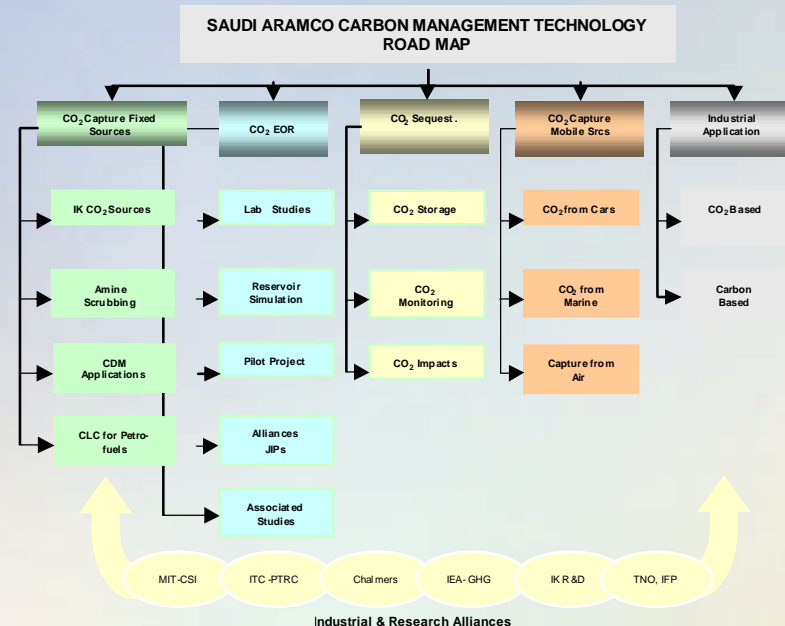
SAUDI ARAMCO CARBON MANAGEMENT TECHNOLOGY ROAD MAP

$CO_2$ Capture Fixed Sources

$CO_2$ EOR

$CO_2$ Sequest.

$CO_2$ Capture Mobile Srcs

Industrial Application

IK $CO_2$ Sources

Amine Scrubbing

CDM Applications

CLC for Petro-fuels

Lab Studies

Reservoir Simulation

Pilot Project

Alliances JIPs

Associated Studies

$CO_2$ Storage

$CO_2$ Monitoring

$CO_2$ Impacts

$CO_2$ from Cars

$CO_2$ from Marine

Capture from Air

$CO_2$ Based

Carbon Based

MIT-CSI

ITC-PTRC

Chalmers

IEA-GHG

IK R&D

TNO, IFP

Industrial & Research Alliances